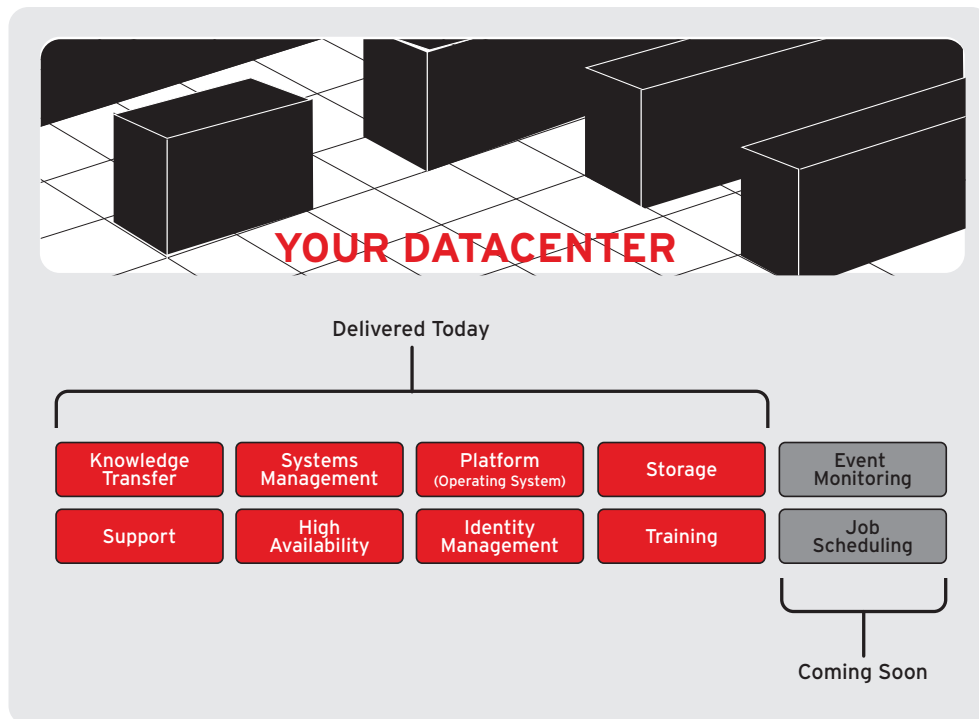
YOUR DATACENTER

Delivered Today

Knowledge Transfer

Systems Management

Platform (Operating System)

Storage

Event Monitoring

Support

High Availability

Identity Management

Training

Job Scheduling

Coming Soon